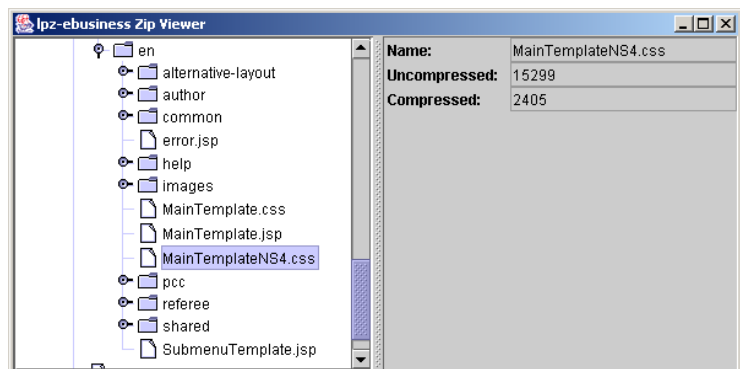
lpz-ebusiness Zip Viewer

en
alternative-layout
author
common
error.jsp
help
images
MainTemplate.css
MainTemplate.jsp
MainTemplateNS4.css
pcc
referee
shared
SubmenuTemplate.jsp

| | |
|---|---|
| Name: | MainTemplateNS4.css |
| Uncompressed: | 15299 |
| Compressed: | 2405 |